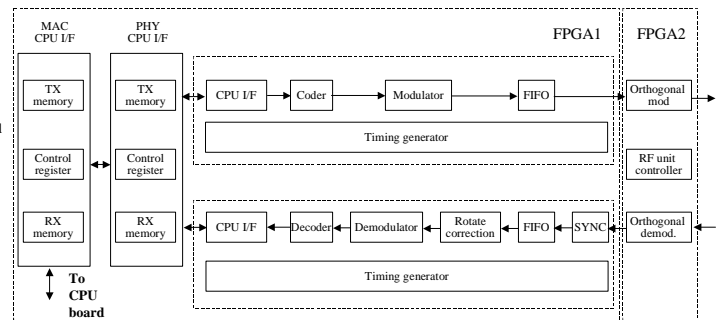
MAC CPU I/F

PHY CPU I/F

FPGA1

FPGA2

TX memory

Control register

RX memory

TX memory

Control register

RX memory

CPU I/F

Coder

Modulator

FIFO

Timing generator

Orthogonal mod

RF unit controller

Orthogonal demod.

CPU I/F

Decoder

Demodulator

Rotate correction

FIFO

SYNC

Timing generator

To CPU board